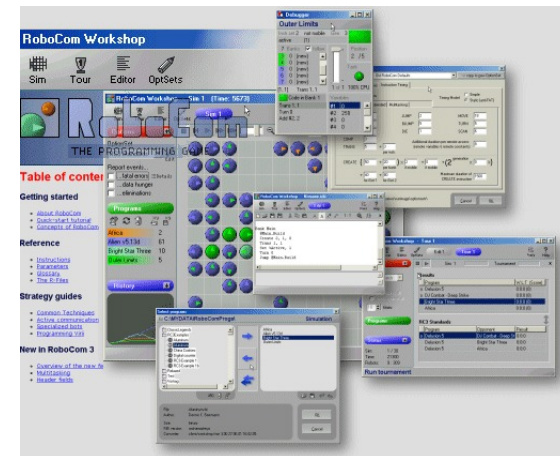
RoboCom Workshop

Sim Tour Editor OptSets

RoboCom Workshop - Sim 1 (Team: 5673)

Sim 1

RoboCom

THE PROGRAMMING GAME

Table of conter

Getting started

About RoboCom
Quick-start tutorial
Concepts of RoboCom

Reference

Instructions
Parameters
Glossary
The R-Files

Strategy guides

Common Techniques
Active communication
Specialized bots
Programming VHI

New in RoboCom 3

Overview of the new fe
Multitasking
Header fields

Report events...
fatal errors
data hunger
eliminations

Programs

Africa 2
Alien v5.1 b 51
Bright Star Three 11
Gulin Limits 5

History

Debugger

Outer Limits

Simulation

Tournament

Results

Program

RC3 Standards

Run tournament

Select program

Simulation

Africa
Bright Star Three

OK

Cancel